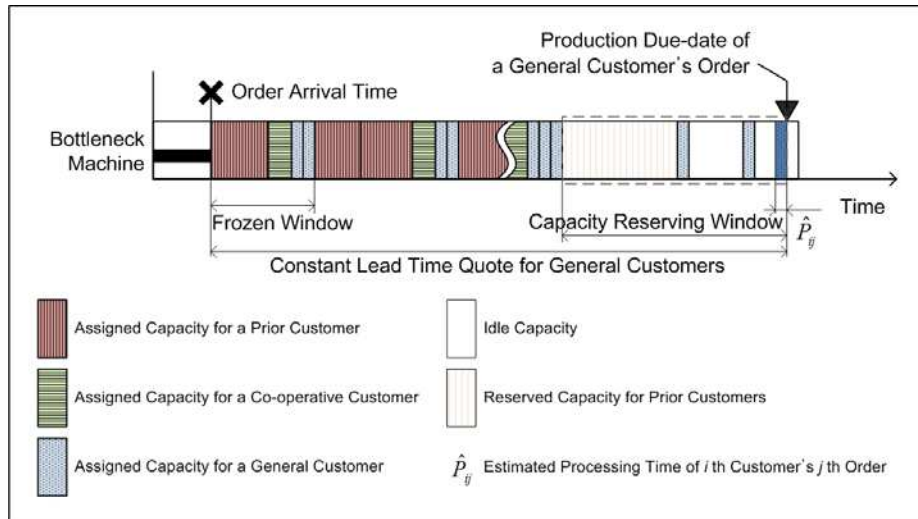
Production Due-date of a General Customer's Order

Order Arrival Time

Bottleneck Machine

Time

Frozen Window

Capacity Reserving Window

$\hat{P}_{ij}$

Constant Lead Time Quote for General Customers

Assigned Capacity for a Prior Customer

Idle Capacity

Assigned Capacity for a Co-operative Customer

Reserved Capacity for Prior Customers

Assigned Capacity for a General Customer

$\hat{P}_{ij}$ Estimated Processing Time of $i$ th Customer's $j$ th Order